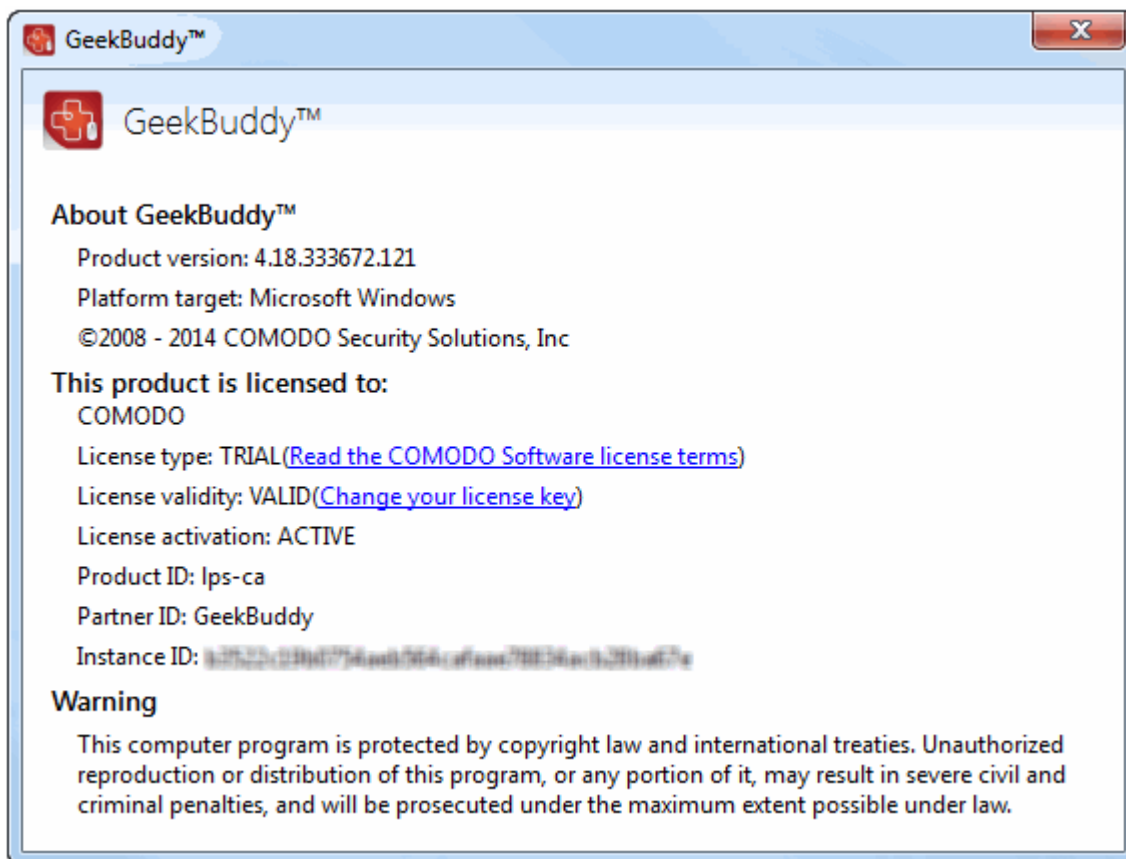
GeekBuddy™

GeekBuddy™

About GeekBuddy™

Product version: 4.18.333672.121

Platform target: Microsoft Windows

©2008 - 2014 COMODO Security Solutions, Inc

This product is licensed to:

COMODO

License type: TRIAL(Read the COMODO Software license terms)

License validity: VALID(Change your license key)

License activation: ACTIVE

Product ID: lps-ca

Partner ID: GeekBuddy

Instance ID: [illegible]

Warning

This computer program is protected by copyright law and international treaties. Unauthorized reproduction or distribution of this program, or any portion of it, may result in severe civil and criminal penalties, and will be prosecuted under the maximum extent possible under law.